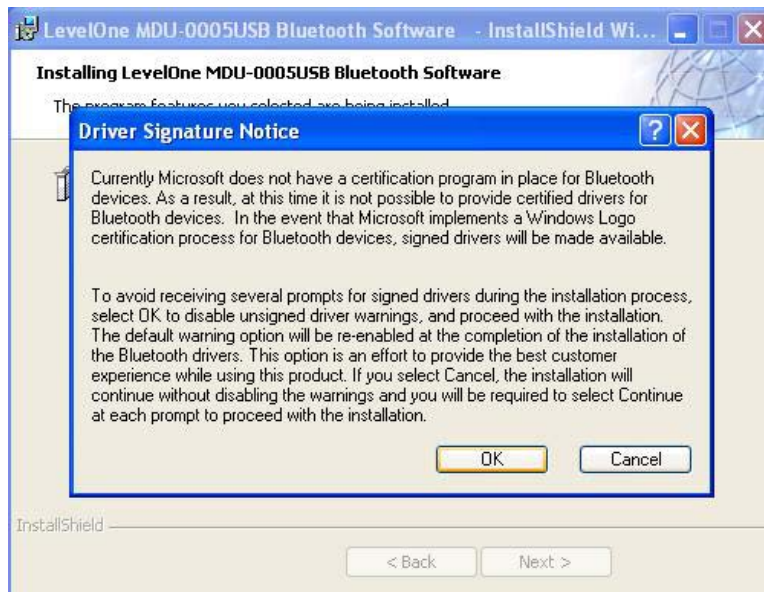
LevelOne MDU-0005USB Bluetooth Software - InstallShield Wi...

Installing LevelOne MDU-0005USB Bluetooth Software

The program features you selected are being installed

Driver Signature Notice

Currently Microsoft does not have a certification program in place for Bluetooth devices. As a result, at this time it is not possible to provide certified drivers for Bluetooth devices. In the event that Microsoft implements a Windows Logo certification process for Bluetooth devices, signed drivers will be made available.

To avoid receiving several prompts for signed drivers during the installation process, select OK to disable unsigned driver warnings, and proceed with the installation. The default warning option will be re-enabled at the completion of the installation of the Bluetooth drivers. This option is an effort to provide the best customer experience while using this product. If you select Cancel, the installation will continue without disabling the warnings and you will be required to select Continue at each prompt to proceed with the installation.

OK Cancel

InstallShield

< Back Next >